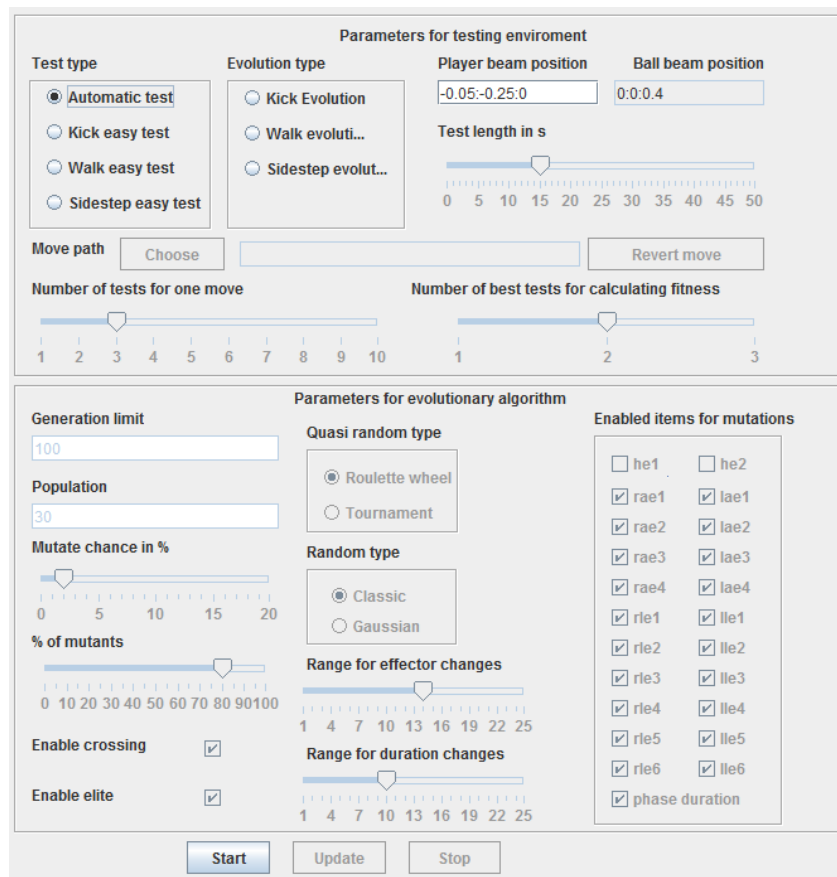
Parameters for testing enviroment

Test type
Automatic test
Kick easy test
Walk easy test
Sidestep easy test

Evolution type
Kick Evolution
Walk evoluti...
Sidestep evolut...

Player beam position
-0.05:-0.25:0

Ball beam position
0:0:0.4

Test length in s
0 5 10 15 20 25 30 35 40 45 50

Move path
Choose
Revert move

Number of tests for one move
1 2 3 4 5 6 7 8 9 10

Number of best tests for calculating fitness
1 2 3

Parameters for evolutionary algorithm

Generation limit
100

Population
30

Mutate chance in %
0 5 10 15 20

% of mutants
0 10 20 30 40 50 60 70 80 90 100

Enable crossing

Enable elite

Quasi random type
Roulette wheel
Tournament

Random type
Classic
Gaussian

Range for effector changes
1 4 7 10 13 16 19 22 25

Range for duration changes
1 4 7 10 13 16 19 22 25

Enabled items for mutations
he1 he2
rae1 lae1
rae2 lae2
rae3 lae3
rae4 lae4
rle1 lle1
rle2 lle2
rle3 lle3
rle4 lle4
rle5 lle5
rle6 lle6
phase duration

Start
Update
Stop